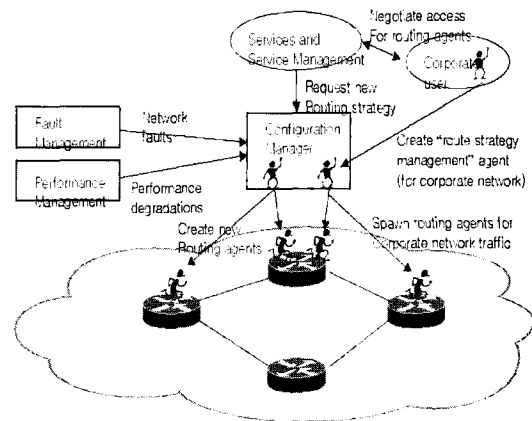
Negotiate access
For routing agents

Services and Service Management

Corporate user

Request new Routing strategy

Fault Management

Network faults

Configuration Manager

Create "route strategy management" agent (for corporate network)

Performance Management

Performance degradations

Create new Routing agents

Spawn routing agents for Corporate network traffic